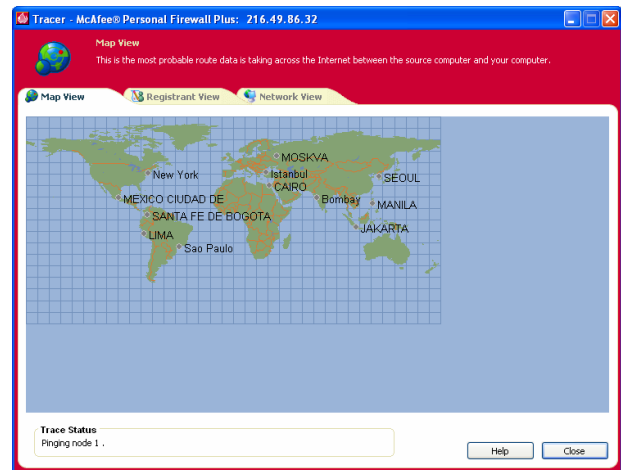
Tracer - McAfee® Personal Firewall Plus: 216.49.86.32

Map View

This is the most probable route data is taking across the Internet between the source computer and your computer.

Map View | Registrant View | Network View

MOSKVA
New York
Istanbul
CAIRO
SEOUL
MEXICO CIUDAD DE
Bombay
MANILA
SANTA FE DE BOGOTA
JAKARTA
LIMA
Sao Paulo

Trace Status
Pinging node 1 .

Help
Close